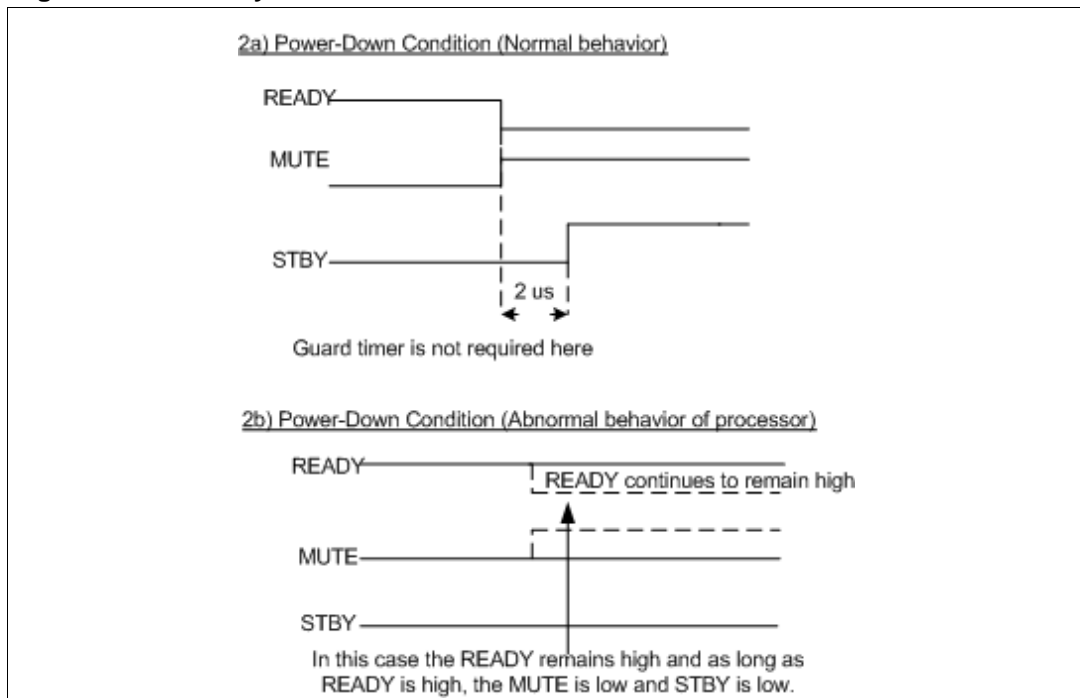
2a) Power-Down Condition (Normal behavior)

READY

MUTE

STBY

2 us

Guard timer is not required here

2b) Power-Down Condition (Abnormal behavior of processor)

READY

READY continues to remain high

MUTE

STBY

In this case the READY remains high and as long as READY is high, the MUTE is low and STBY is low.